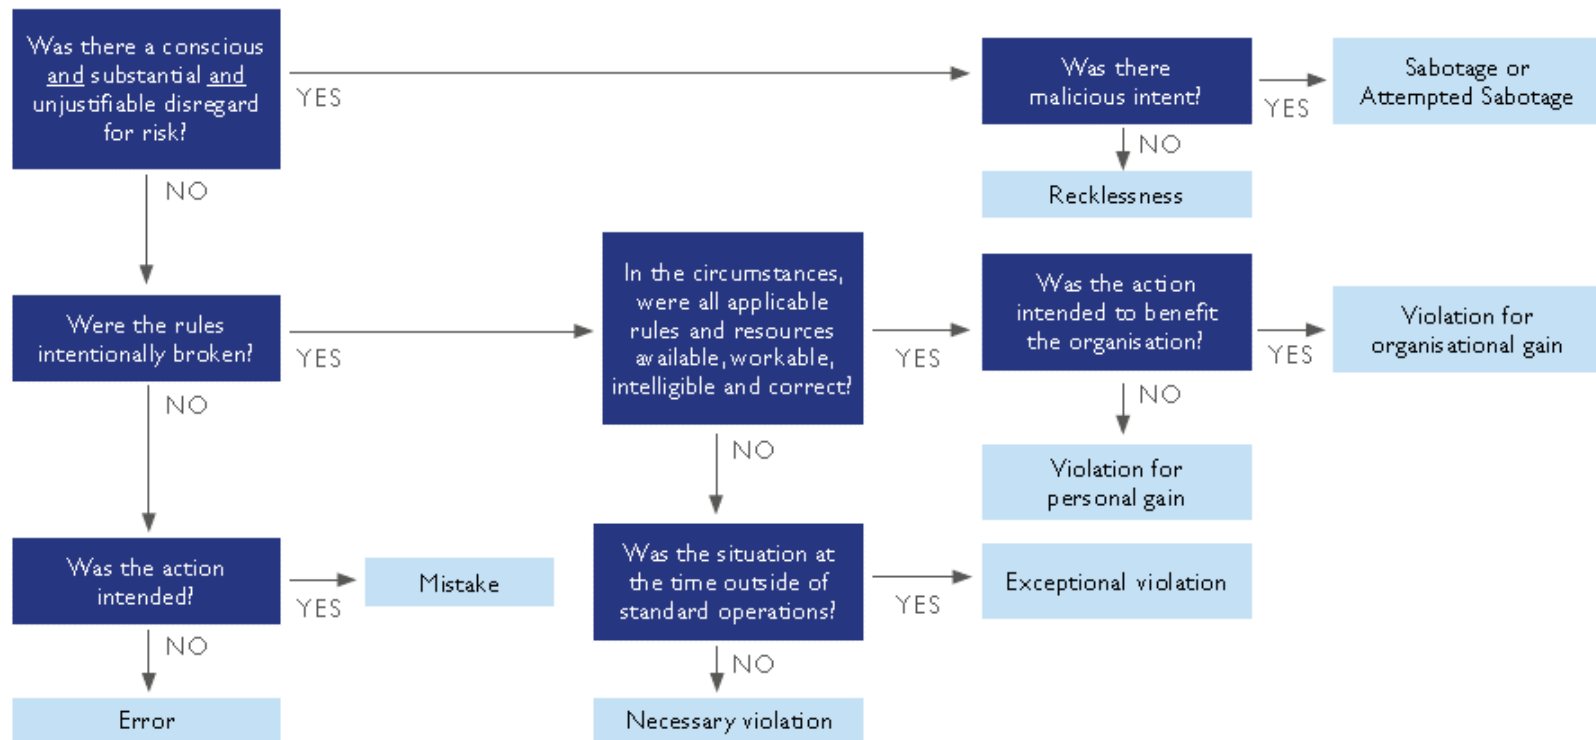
Was there a conscious and substantial and unjustifiable disregard for risk?

YES

Was there malicious intent?

YES

Sabotage or Attempted Sabotage

NO

Recklessness

NO

Were the rules intentionally broken?

YES

In the circumstances, were all applicable rules and resources available, workable, intelligible and correct?

YES

Was the action intended to benefit the organisation?

YES

Violation for organisational gain

NO

Violation for personal gain

NO

NO

Was the action intended?

YES

Mistake

Was the situation at the time outside of standard operations?

YES

Exceptional violation

NO

Error

NO

Necessary violation